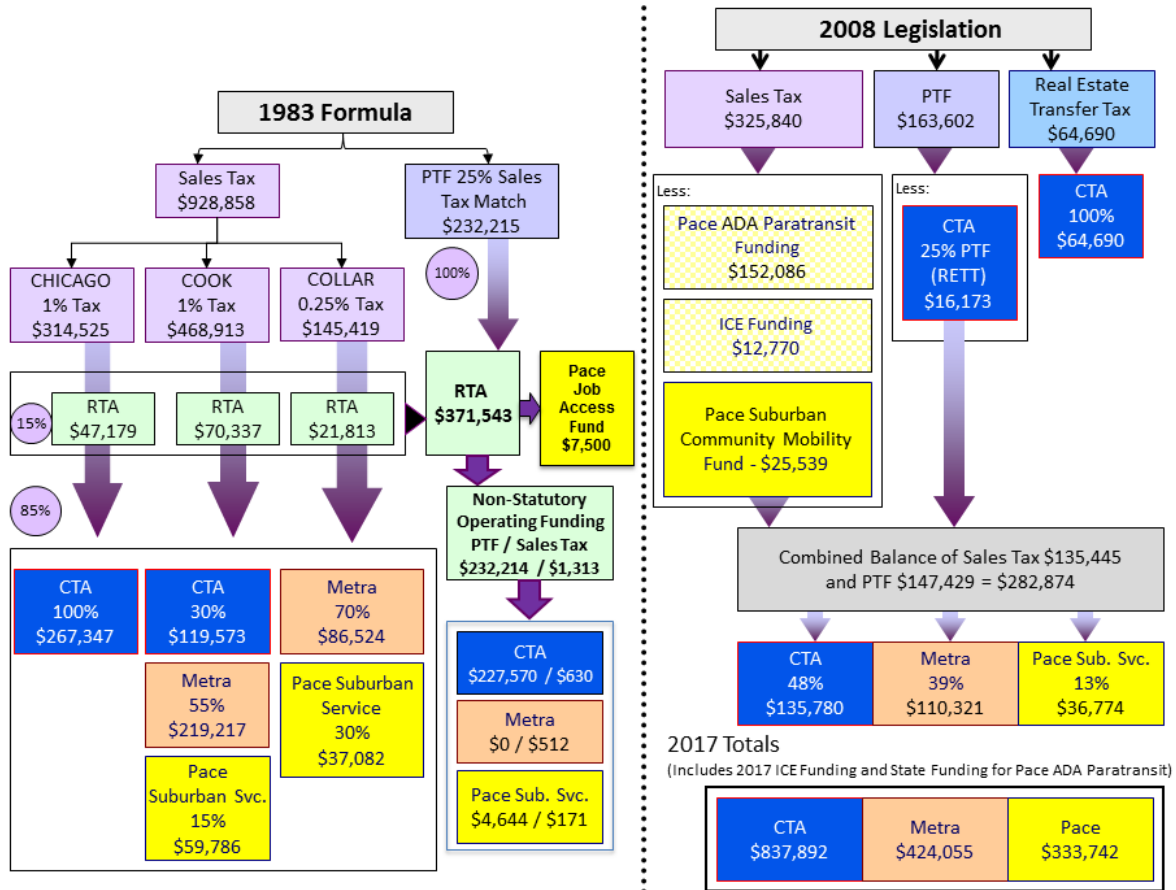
1983 Formula

Sales Tax
$928,858

PTF 25% Sales Tax Match
$232,215

100%

CHICAGO
1% Tax
$314,525

COOK
1% Tax
$468,913

COLLAR
0.25% Tax
$145,419

15%

RTA
$47,179

RTA
$70,337

RTA
$21,813

RTA
$371,543

Pace Job Access Fund
$7,500

85%

Non-Statutory Operating Funding PTF / Sales Tax
$232,214 / $1,313

CTA
100%
$267,347

CTA
30%
$119,573

Metra
70%
$86,524

Metra
55%
$219,217

Pace Suburban Service
30%
$37,082

Pace Suburban Svc.
15%
$59,786

CTA
$227,570 / $630

Metra
$0 / $512

Pace Sub. Svc.
$4,644 / $171

2008 Legislation

Sales Tax
$325,840

PTF
$163,602

Real Estate Transfer Tax
$64,690

Less:

Pace ADA Paratransit Funding
$152,086

ICE Funding
$12,770

Pace Suburban Community Mobility Fund - $25,539

Less:

CTA
25% PTF
(RETT)
$16,173

CTA
100%
$64,690

Combined Balance of Sales Tax $135,445 and PTF $147,429 = $282,874

CTA
48%
$135,780

Metra
39%
$110,321

Pace Sub. Svc.
13%
$36,774

2017 Totals
(Includes 2017 ICE Funding and State Funding for Pace ADA Paratransit)

CTA
$837,892

Metra
$424,055

Pace
$333,742